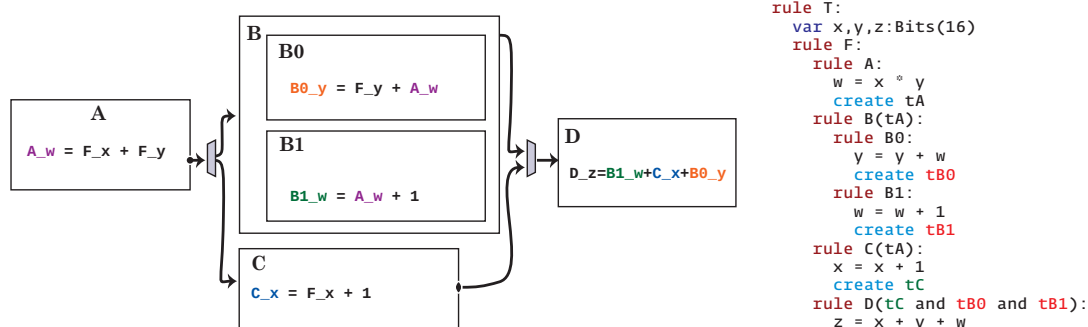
A

A_w = F_x + F_y

B

B0

B0_y = F_y + A_w

B1

B1_w = A_w + 1

C

C_x = F_x + 1

D

D_z=B1_w+C_x+B0_y

rule T:
  var x,y,z:Bits(16)
  rule F:
    rule A:
      w = x * y
      create tA
    rule B(tA):
      rule B0:
        y = y + w
        create tB0
      rule B1:
        w = w + 1
        create tB1
    rule C(tA):
      x = x + 1
      create tC
    rule D(tC and tB0 and tB1):
      z = x + y + w